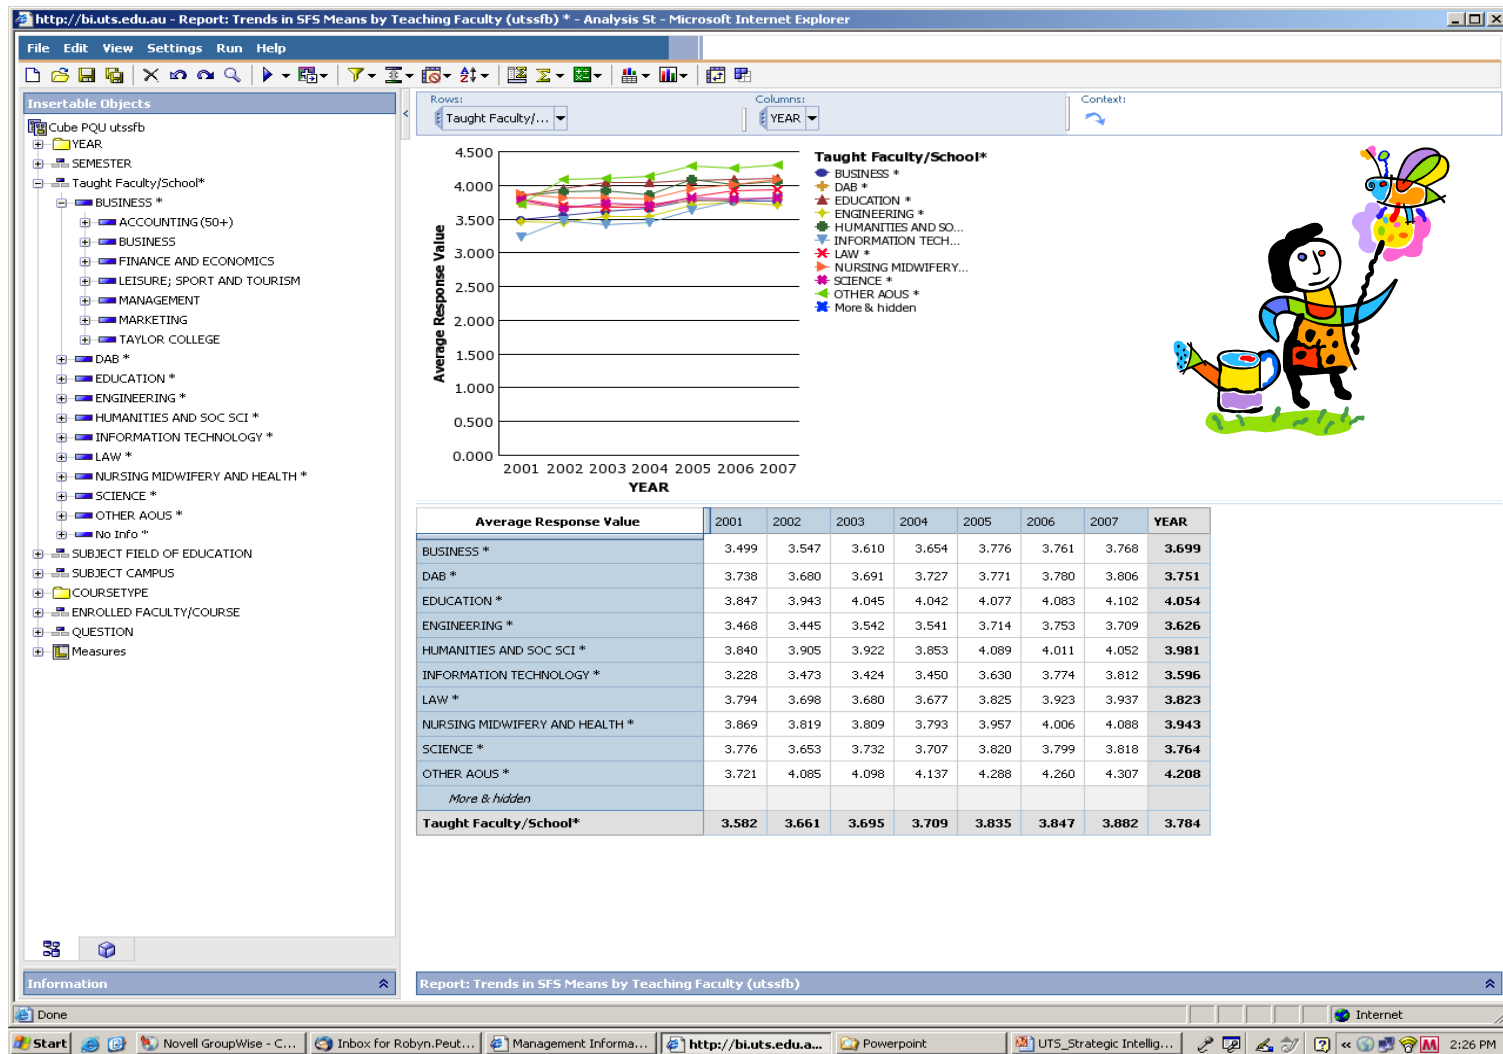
http://bi.uts.edu.au - Report: Trends in SFS Means by Teaching Faculty (utssfb) * - Analysis St - Microsoft Internet Explorer

File Edit View Settings Run Help

Insertable Objects

Cube PQU utssfb
YEAR
SEMESTER
Taught Faculty/School*
BUSINESS *
ACCOUNTING (50+)
BUSINESS
FINANCE AND ECONOMICS
LEISURE; SPORT AND TOURISM
MANAGEMENT
MARKETING
TAYLOR COLLEGE
DAB *
EDUCATION *
ENGINEERING *
HUMANITIES AND SOC SCI *
INFORMATION TECHNOLOGY *
LAW *
NURSING MIDWIFERY AND HEALTH *
SCIENCE *
OTHER AOUS *
No Info *
SUBJECT FIELD OF EDUCATION
SUBJECT CAMPUS
COURSETYPE
ENROLLED FACULTY/COURSE
QUESTION
Measures

Rows: Taught Faculty/...
Columns: YEAR
Context:

4.500
4.000
3.500
3.000
2.500
2.000
1.500
1.000
0.500
0.000
Average Response Value
2001 2002 2003 2004 2005 2006 2007
YEAR

Taught Faculty/School*
BUSINESS *
DAB *
EDUCATION *
ENGINEERING *
HUMANITIES AND SO...
INFORMATION TECH...
LAW *
NURSING MIDWIFERY...
SCIENCE *
OTHER AOUS *
More & hidden

| Average Response Value | 2001 | 2002 | 2003 | 2004 | 2005 | 2006 | 2007 | YEAR |
|---|---|---|---|---|---|---|---|---|
| BUSINESS * | 3.499 | 3.547 | 3.610 | 3.654 | 3.776 | 3.761 | 3.768 | 3.699 |
| DAB * | 3.738 | 3.680 | 3.691 | 3.727 | 3.771 | 3.780 | 3.806 | 3.751 |
| EDUCATION * | 3.847 | 3.943 | 4.045 | 4.042 | 4.077 | 4.083 | 4.102 | 4.054 |
| ENGINEERING * | 3.468 | 3.445 | 3.542 | 3.541 | 3.714 | 3.753 | 3.709 | 3.626 |
| HUMANITIES AND SOC SCI * | 3.840 | 3.905 | 3.922 | 3.853 | 4.089 | 4.011 | 4.052 | 3.981 |
| INFORMATION TECHNOLOGY * | 3.228 | 3.473 | 3.424 | 3.450 | 3.630 | 3.774 | 3.812 | 3.596 |
| LAW * | 3.794 | 3.698 | 3.680 | 3.677 | 3.825 | 3.923 | 3.937 | 3.823 |
| NURSING MIDWIFERY AND HEALTH * | 3.869 | 3.819 | 3.809 | 3.793 | 3.957 | 4.006 | 4.088 | 3.943 |
| SCIENCE * | 3.776 | 3.653 | 3.732 | 3.707 | 3.820 | 3.799 | 3.818 | 3.764 |
| OTHER AOUS * | 3.721 | 4.085 | 4.098 | 4.137 | 4.288 | 4.260 | 4.307 | 4.208 |
| More & hidden | | | | | | | | |
| Taught Faculty/School* | 3.582 | 3.661 | 3.695 | 3.709 | 3.835 | 3.847 | 3.882 | 3.784 |

Information
Report: Trends in SFS Means by Teaching Faculty (utssfb)

Done
Internet

Start | Novell GroupWise - C... | Inbox for Robyn.Peut... | Management Informa... | http://bi.uts.edu.a... | Powerpoint | UTS_Strategic Intellig... | 2:26 PM